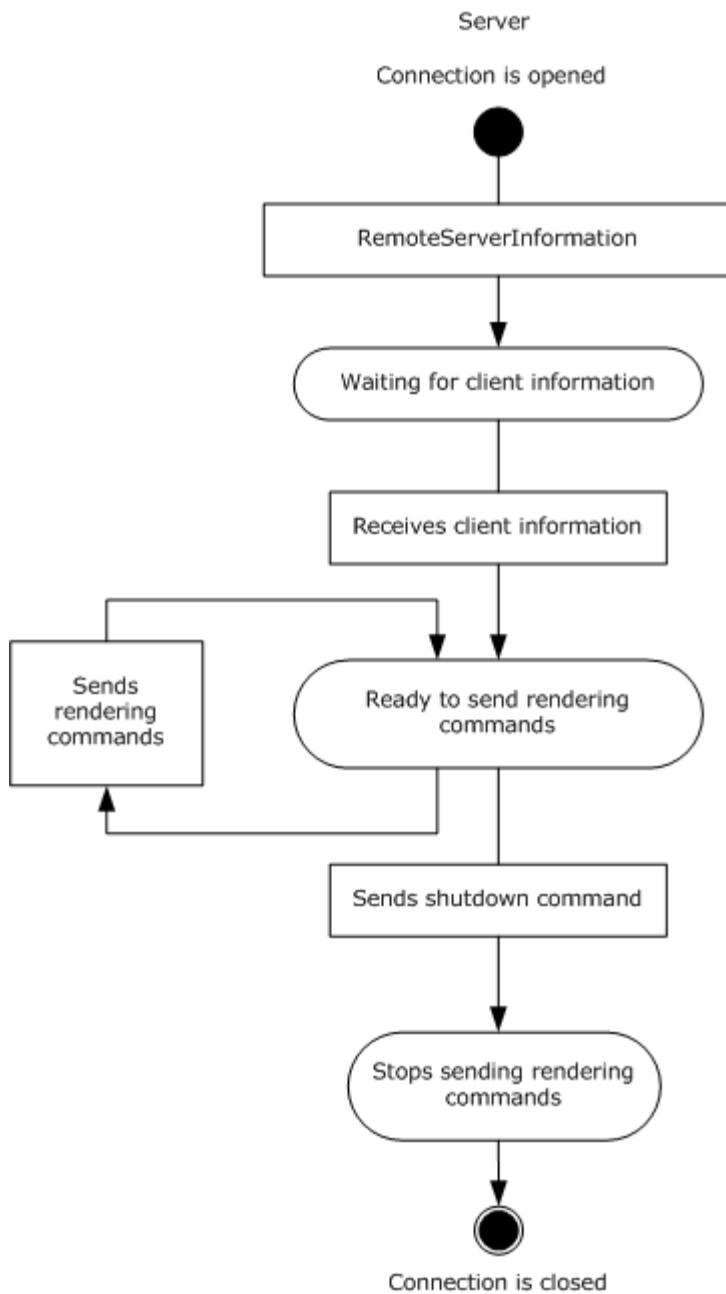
Server

Connection is opened

RemoteServerInformation

Waiting for client information

Receives client information

Sends rendering commands

Ready to send rendering commands

Sends shutdown command

Stops sending rendering commands

Connection is closed